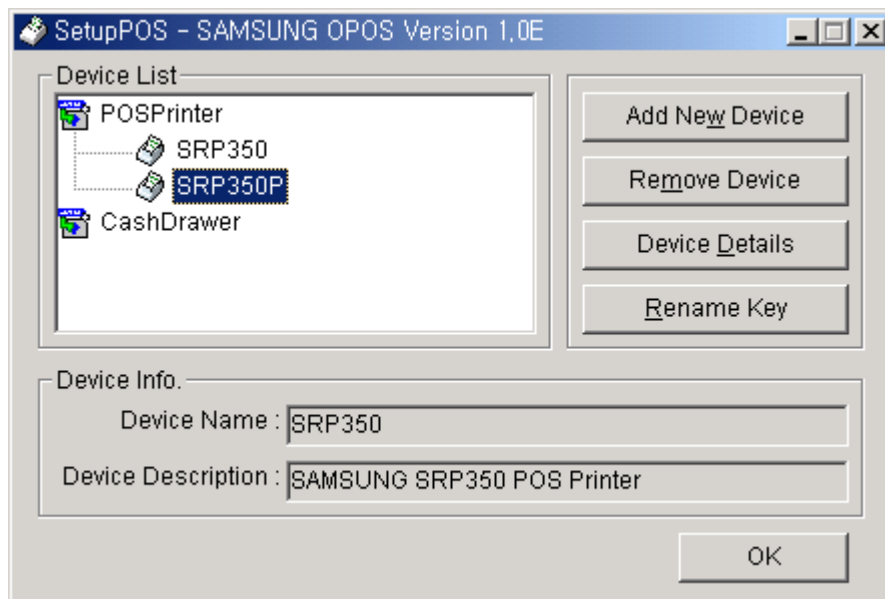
SetupPOS - SAMSUNG OPOS Version 1.0E

Device List
POSPrinter
SRP350
SRP350P
CashDrawer

Add New Device
Remove Device
Device Details
Rename Key

Device Info.
Device Name : SRP350
Device Description : SAMSUNG SRP350 POS Printer

OK